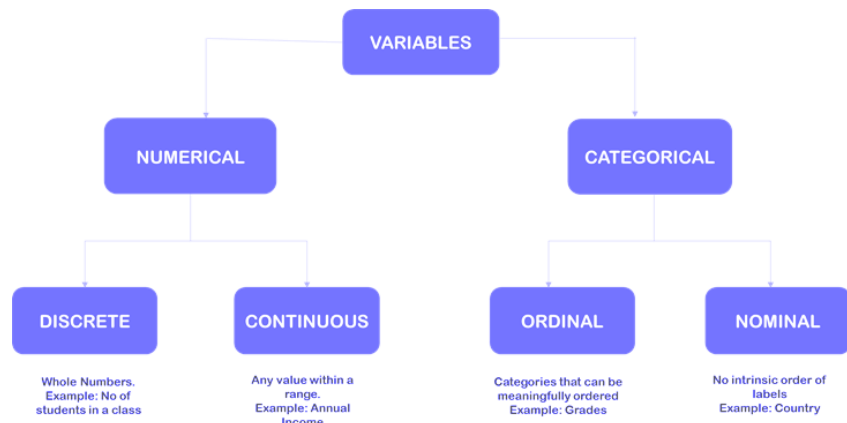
VARIABLES

NUMERICAL

CATEGORICAL

DISCRETE

CONTINUOUS

ORDINAL

NOMINAL

Whole Numbers.
Example: No of students in a class

Any value within a range.
Example: Annual Income

Categories that can be meaningfully ordered
Example: Grades

No intrinsic order of labels
Example: Country